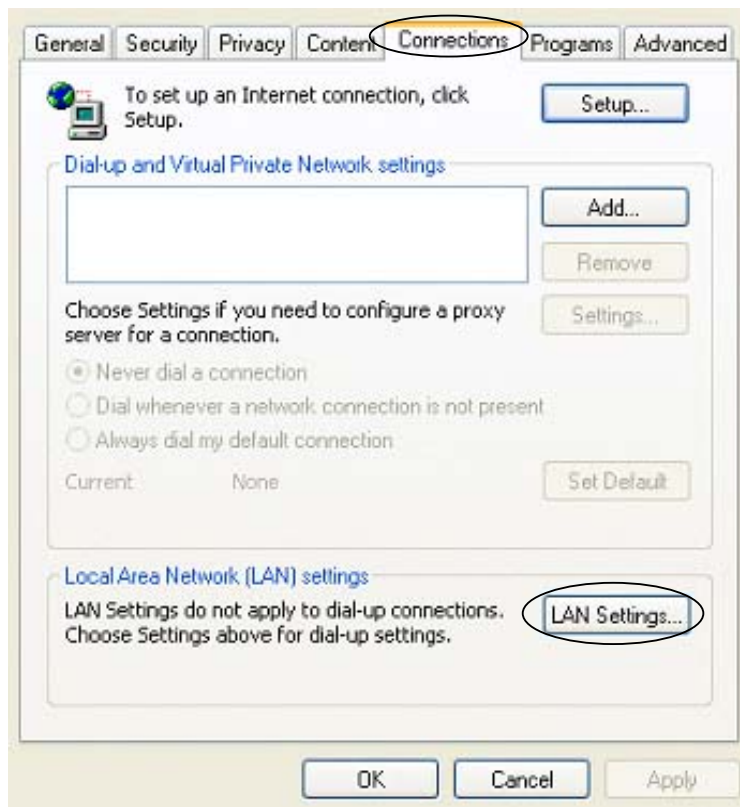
General | Security | Privacy | Content | Connections | Programs | Advanced

To set up an Internet connection, click Setup.

Setup...

Dial-up and Virtual Private Network settings

Add...

Remove

Choose Settings if you need to configure a proxy server for a connection.

Settings...

Never dial a connection

Dial whenever a network connection is not present

Always dial my default connection

Current None

Set Default

Local Area Network (LAN) settings

LAN Settings do not apply to dial-up connections. Choose Settings above for dial-up settings.

LAN Settings...

OK

Cancel

Apply